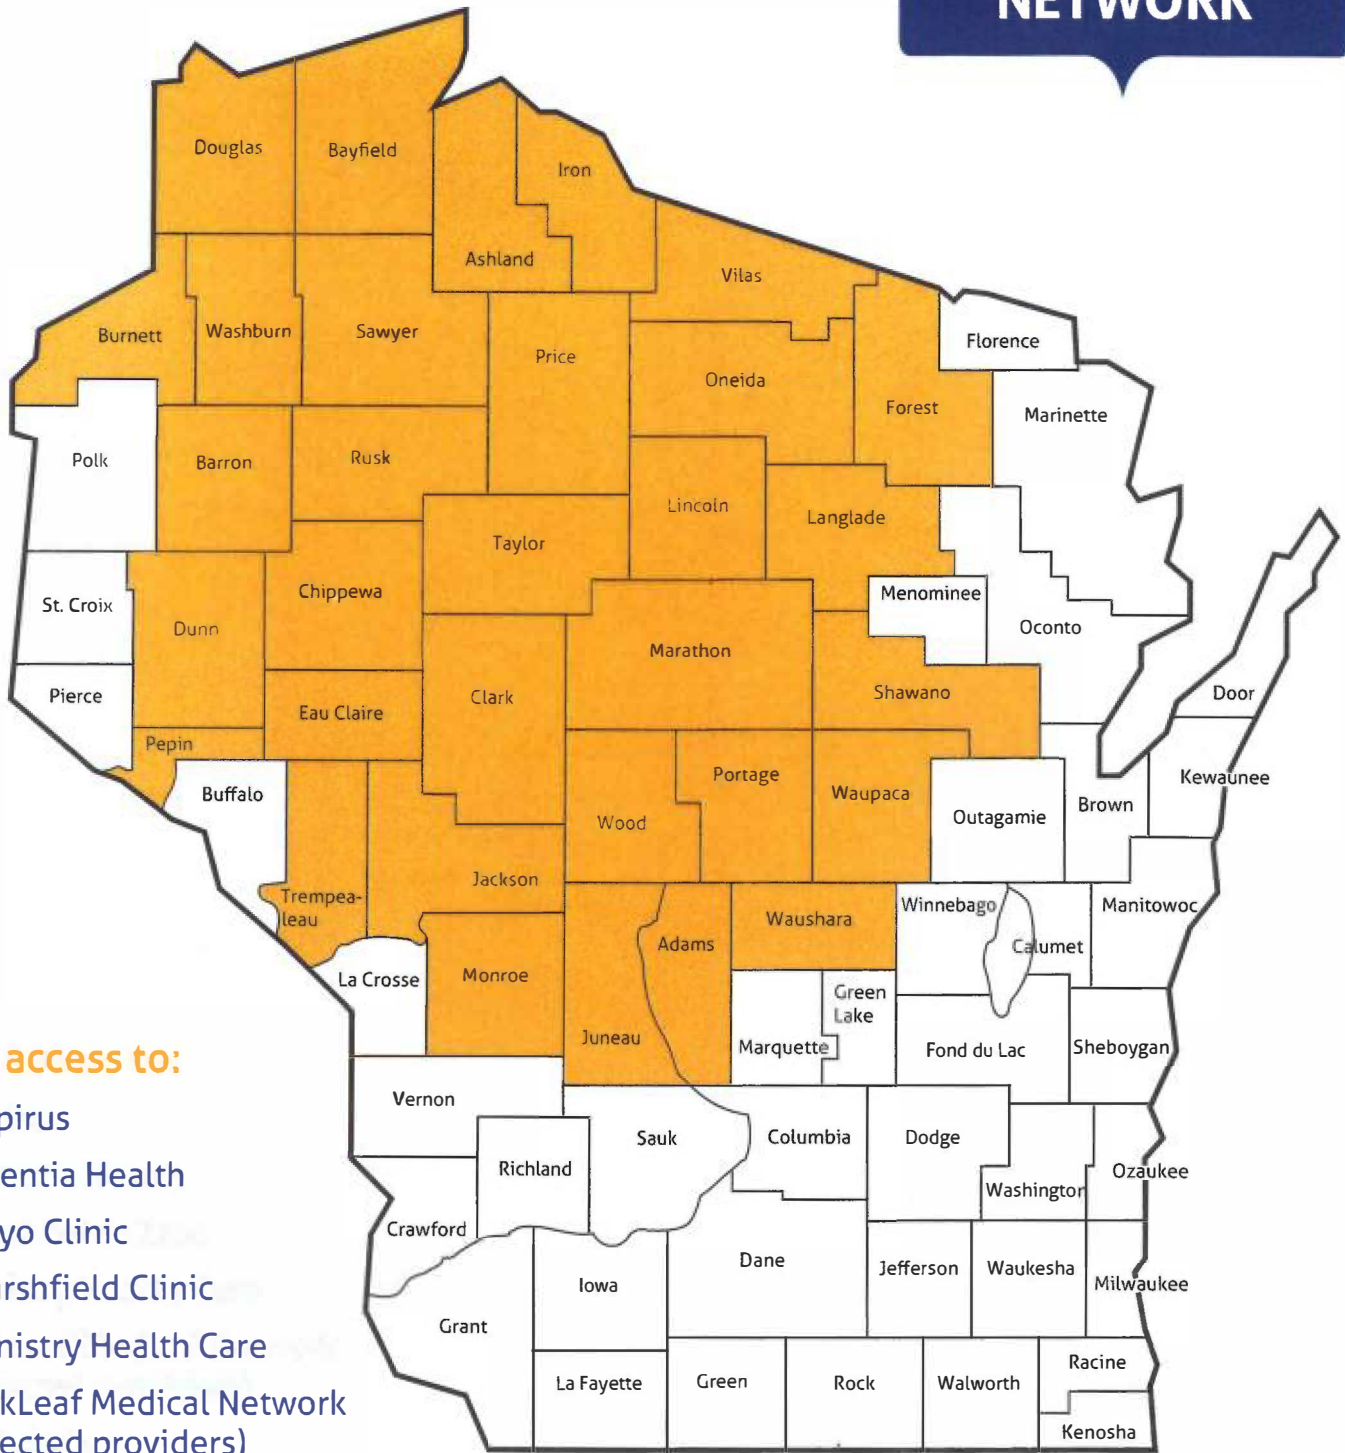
NETWORK

Douglas
Bayfield
Iron
Ashland
Vilas
Burnett
Washburn
Sawyer
Price
Oneida
Florence
Forest
Marinette
Polk
Barron
Rusk
Lincoln
Langlade
Taylor
St. Croix
Dunn
Chippewa
Menominee
Oconto
Marathon
Pierce
Eau Claire
Clark
Shawano
Door
Pepin
Portage
Waupaca
Kewaunee
Buffalo
Wood
Outagamie
Brown
Jackson
Trempea-leau
Waushara
Winnebago
Manitowoc
Adams
Calumet
La Crosse
Monroe
Green Lake
Juneau
Marquette
Fond du Lac
Sheboygan
Vernon
Sauk
Columbia
Dodge
Richland
Washington
Ozaukee
Crawford
Dane
Iowa
Jefferson
Waukesha
Milwaukee
Grant
Racine
La Fayette
Green
Rock
Walworth
Kenosha

access to:
pirus
entia Health
yo Clinic
rshfield Clinic
nistry Health Care
kLeaf Medical Network
ected providers)